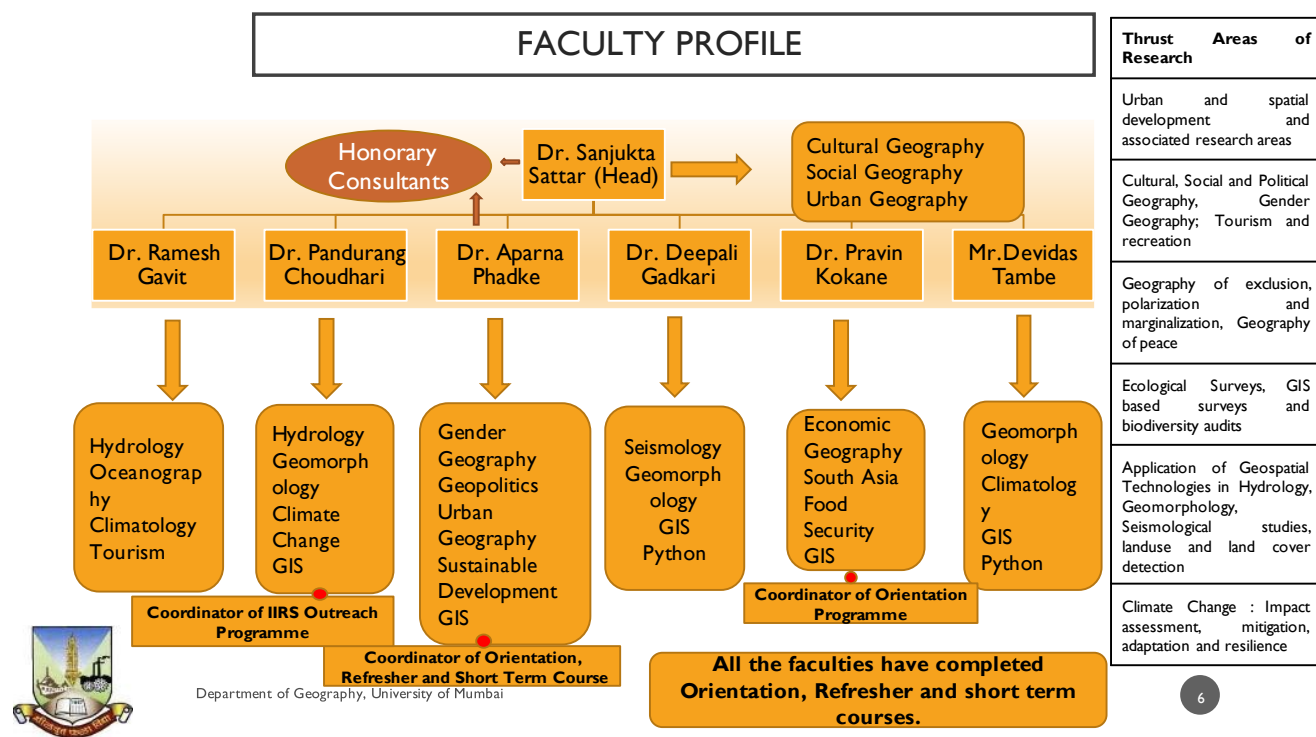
FACULTY PROFILE

Honorary Consultants

Dr. Sanjukta Sattar (Head)

Cultural Geography
Social Geography
Urban Geography

Dr. Ramesh Gavit

Dr. Pandurang Choudhari

Dr. Aparna Phadke

Dr. Deepali Gadkari

Dr. Pravin Kokane

Mr.Devidas Tambe

Hydrology
Oceanography
Climatology
Tourism

Hydrology
Geomorphology
Climate Change
GIS

Gender Geography
Geopolitics
Urban Geography
Sustainable Development
GIS

Seismology
Geomorphology
GIS
Python

Economic Geography
South Asia
Food Security
GIS

Geomorphology
Climatology
GIS
Python

Coordinator of IIRS Outreach Programme

Coordinator of Orientation, Refresher and Short Term Course

Coordinator of Orientation Programme

All the faculties have completed Orientation, Refresher and short term courses.

Department of Geography, University of Mumbai

| Thrust Areas of Research |
|---|
| Urban and spatial development and associated research areas |
| Cultural, Social and Political Geography, Gender Geography; Tourism and recreation |
| Geography of exclusion, polarization and marginalization, Geography of peace |
| Ecological Surveys, GIS based surveys and biodiversity audits |
| Application of Geospatial Technologies in Hydrology, Geomorphology, Seismological studies, landuse and land cover detection |
| Climate Change : Impact assessment, mitigation, adaptation and resilience |

6